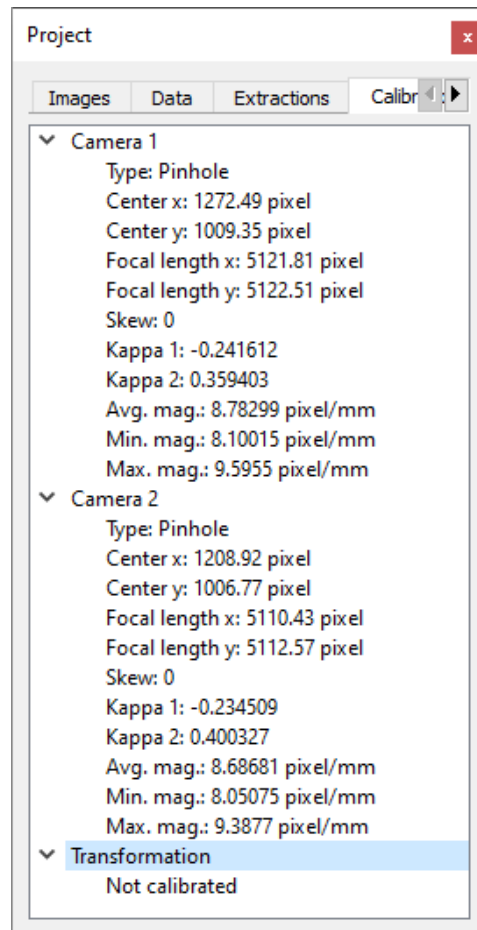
Project

Images | Data | Extractions | Calibr

Camera 1
Type: Pinhole
Center x: 1272.49 pixel
Center y: 1009.35 pixel
Focal length x: 5121.81 pixel
Focal length y: 5122.51 pixel
Skew: 0
Kappa 1: -0.241612
Kappa 2: 0.359403
Avg. mag.: 8.78299 pixel/mm
Min. mag.: 8.10015 pixel/mm
Max. mag.: 9.5955 pixel/mm
Camera 2
Type: Pinhole
Center x: 1208.92 pixel
Center y: 1006.77 pixel
Focal length x: 5110.43 pixel
Focal length y: 5112.57 pixel
Skew: 0
Kappa 1: -0.234509
Kappa 2: 0.400327
Avg. mag.: 8.68681 pixel/mm
Min. mag.: 8.05075 pixel/mm
Max. mag.: 9.3877 pixel/mm
Transformation
Not calibrated